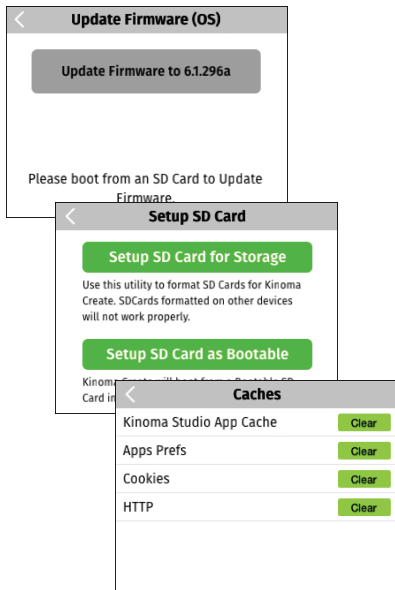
Update Firmware (OS)

Update Firmware to 6.1.296a

Please boot from an SD Card to Update Firmware.

Setup SD Card

Setup SD Card for Storage

Use this utility to format SD Cards for Kinoma Create. SDCards formatted on other devices will not work properly.

Setup SD Card as Bootable

Kinoma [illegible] Card in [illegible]

Caches

Kinoma Studio App Cache Clear

Apps Prefs Clear

Cookies Clear

HTTP Clear